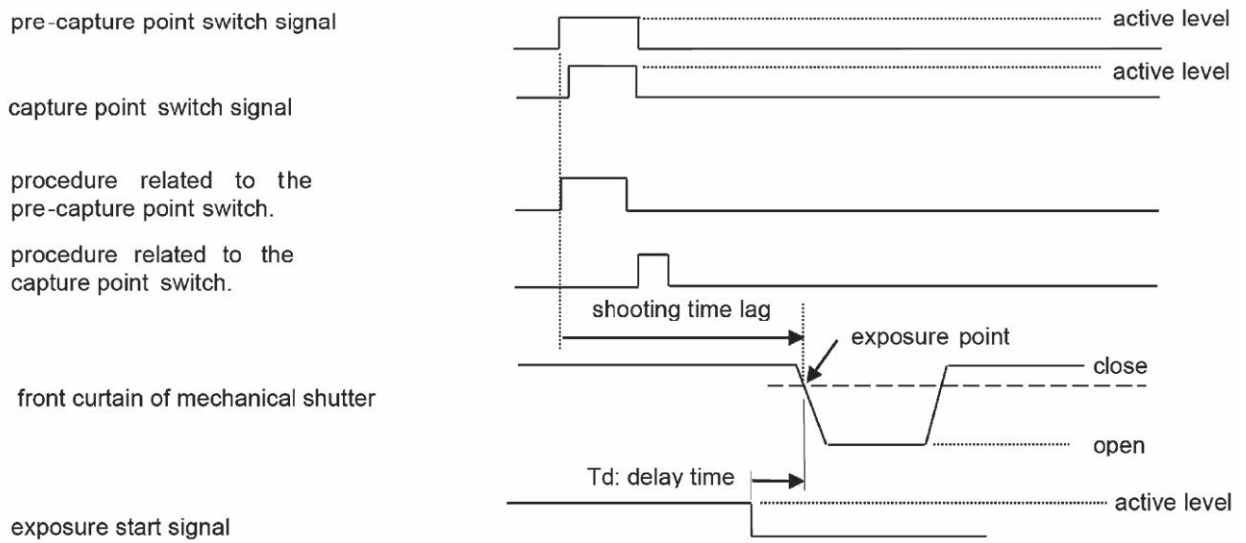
pre-capture point switch signal

active level

capture point switch signal

active level

procedure related to the pre-capture point switch.

procedure related to the capture point switch.

shooting time lag

exposure point

close

front curtain of mechanical shutter

open

Td: delay time

active level

exposure start signal